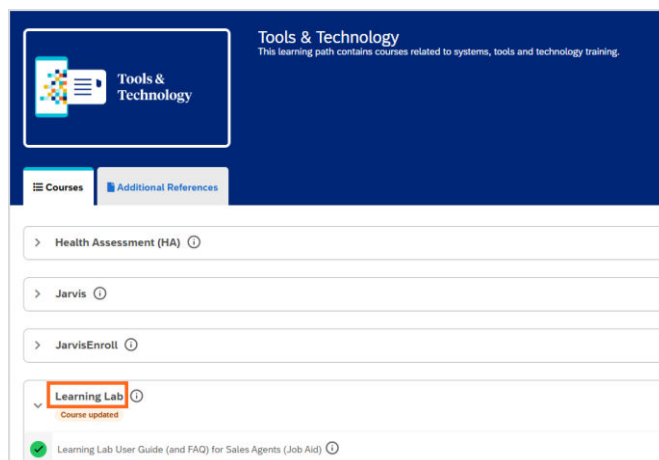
Tools & Technology

Tools & Technology
This learning path contains courses related to systems, tools and technology training.

Courses
Additional References

Health Assessment (HA)

Jarvis

JarvisEnroll

Learning Lab
Course updated

Learning Lab User Guide (and FAQ) for Sales Agents (Job Aid)